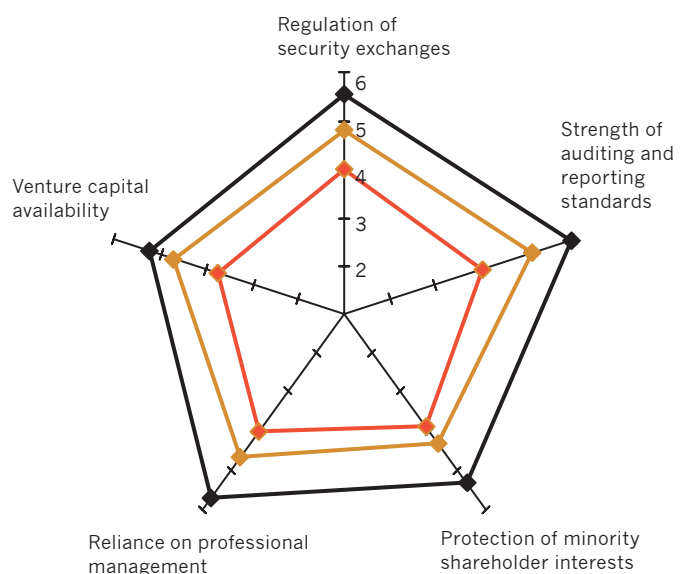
Regulation of security exchanges

6
5
4
3
2

Strength of auditing and reporting standards

Venture capital availability

Protection of minority shareholder interests

Reliance on professional management